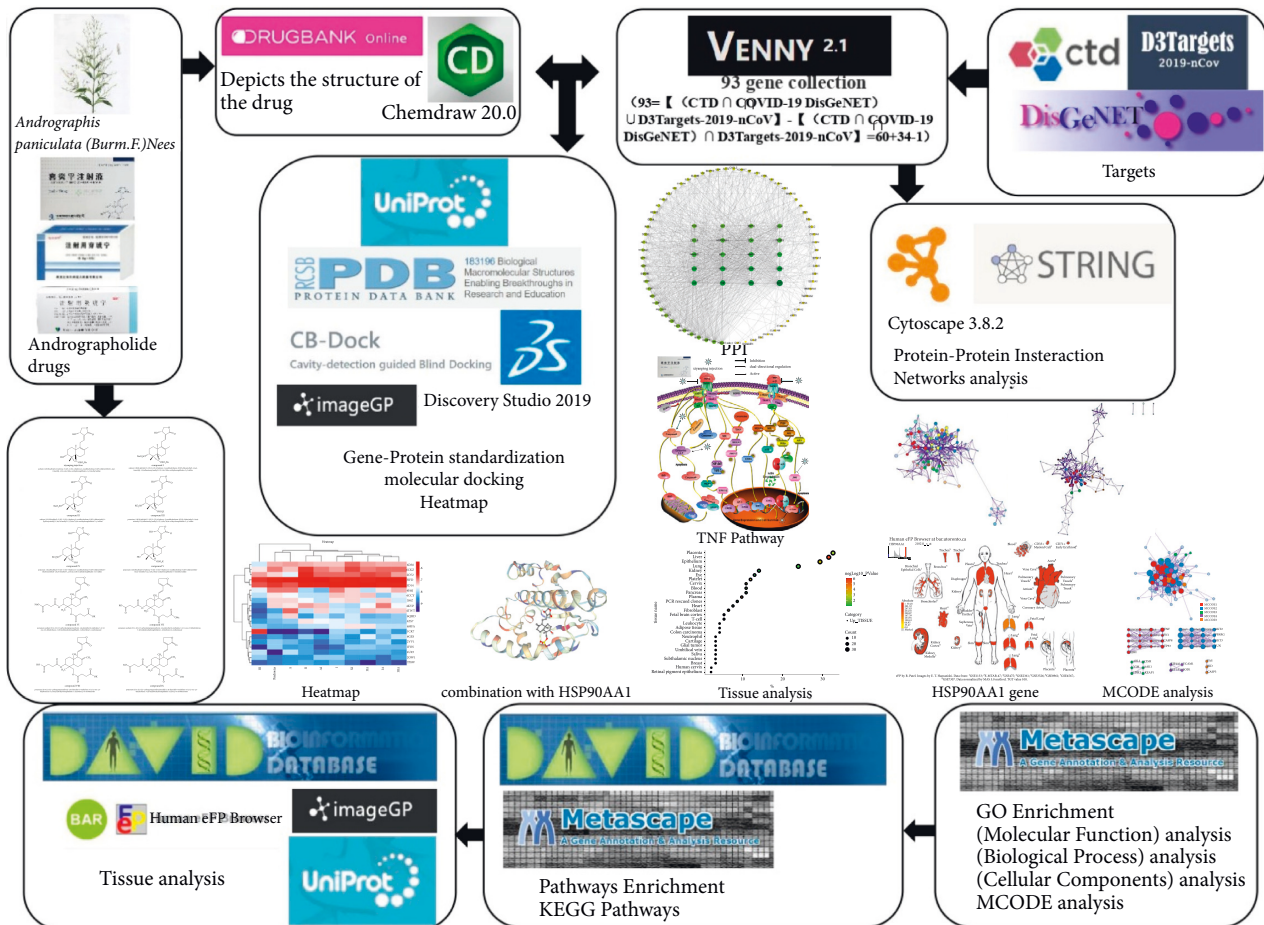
Andrographis paniculata (Burm.F.)Nees

Andrographolide drugs

DRUGBANK Online

Depicts the structure of the drug

CD

Chemdraw 20.0

VENNY 2.1

93 gene collection

（93=【（CTD ∩ COVID-19 DisGeNET）∪D3Targets-2019-nCoV】-【（CTD ∩ COVID-19 DisGeNET）∩ D3Targets-2019-nCoV】=60+34-1）

ctd

D3Targets 2019-nCov

DisGeNET

Targets

UniProt

RCSB PDB PROTEIN DATA BANK

183196 Biological Macromolecular Structures Enabling Breakthroughs in Research and Education

CB-Dock

Cavity-detection guided Blind Docking

imageGP

Discovery Studio 2019

Gene-Protein standardization molecular docking Heatmap

PPI

TNF Pathway

STRING

Cytoscape 3.8.2

Protein-Protein Insteraction Networks analysis

Heatmap

combination with HSP90AA1

Tissue analysis

HSP90AA1 gene

MCODE analysis

DAVID BIOINFORMATICS DATABASE

BAR

Human eFP Browser

imageGP

UniProt

Tissue analysis

DAVID BIOINFORMATICS DATABASE

Metascape

A Gene Annotation & Analysis Resource

Pathways Enrichment KEGG Pathways

Metascape

A Gene Annotation & Analysis Resource

GO Enrichment (Molecular Function) analysis (Biological Process) analysis (Cellular Components) analysis MCODE analysis